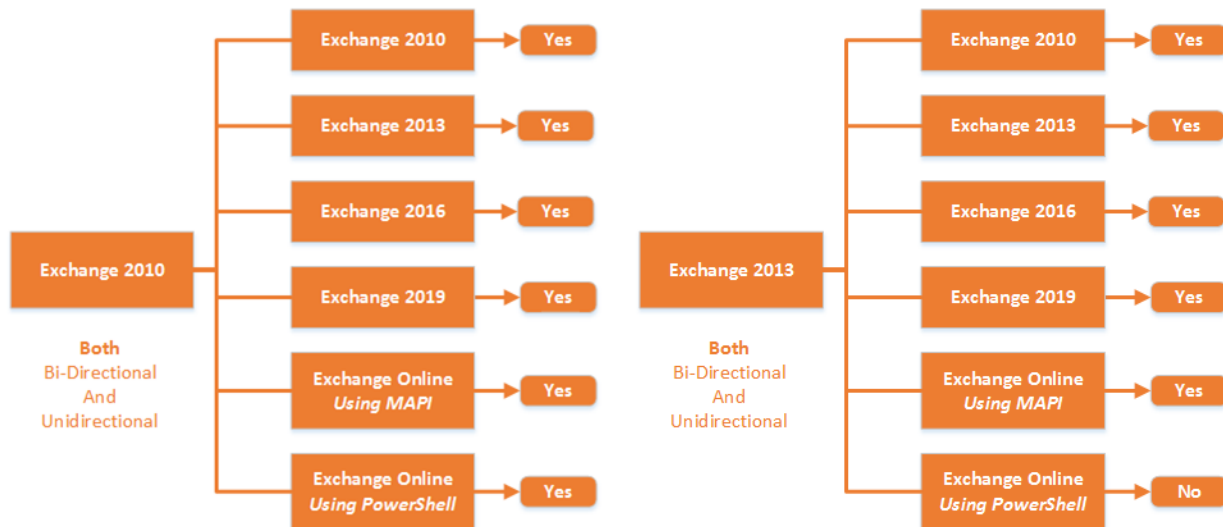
Exchange 2010

Both
Bi-Directional
And
Unidirectional

Exchange 2010 Yes

Exchange 2013 Yes

Exchange 2016 Yes

Exchange 2019 Yes

Exchange Online *Using MAPI* Yes

Exchange Online *Using PowerShell* Yes

Exchange 2013

Both
Bi-Directional
And
Unidirectional

Exchange 2010 Yes

Exchange 2013 Yes

Exchange 2016 Yes

Exchange 2019 Yes

Exchange Online *Using MAPI* Yes

Exchange Online *Using PowerShell* No